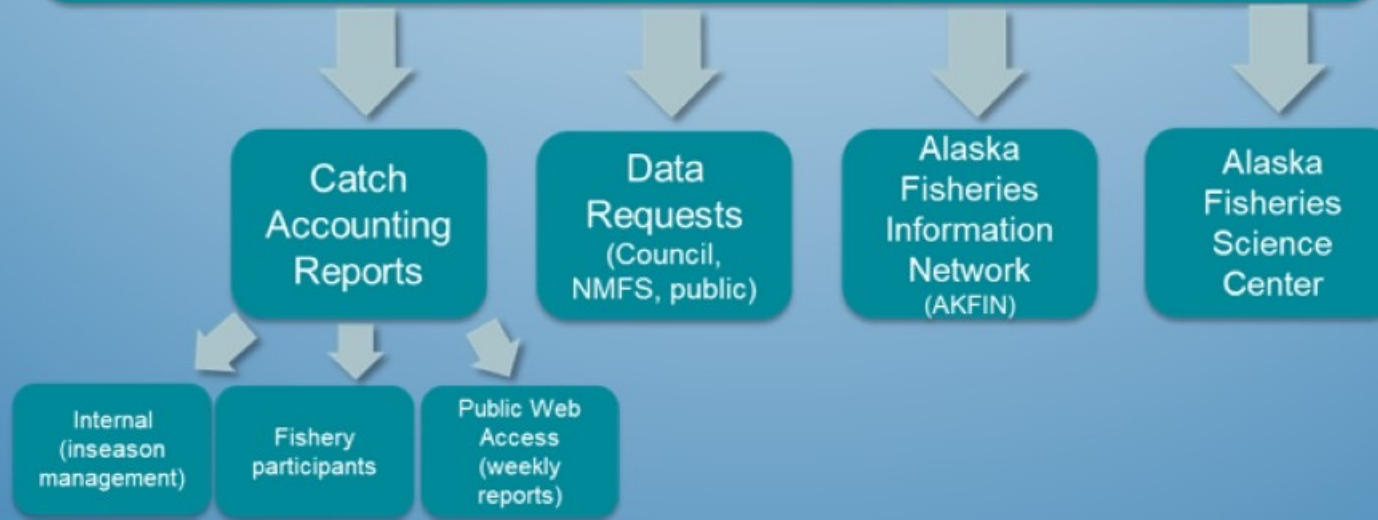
Catch Accounting Reports

Data Requests (Council, NMFS, public)

Alaska Fisheries Information Network (AKFIN)

Alaska Fisheries Science Center

Internal (inseason management)

Fishery participants

Public Web Access (weekly reports)